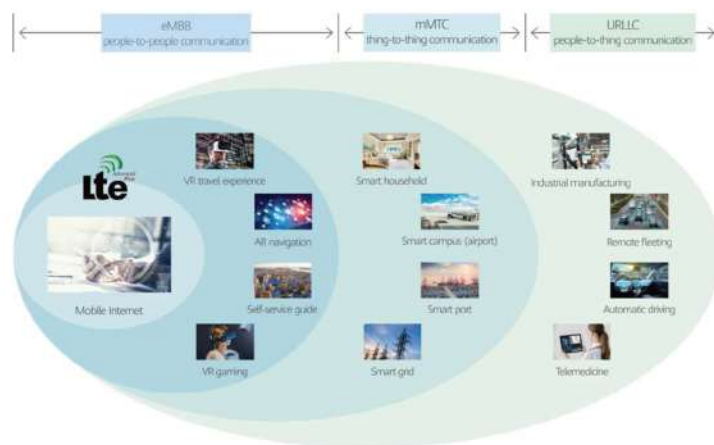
eMBB
people-to-people communication

mMTC
thing-to-thing communication

URLLC
people-to-thing communication

lte Advanced Pro

Mobile Internet

VR travel experience

AR navigation

Self-service guide

VR gaming

Smart household

Smart campus (airport)

Smart port

Smart grid

Industrial manufacturing

Remote fleeting

Automatic driving

Telemedicine